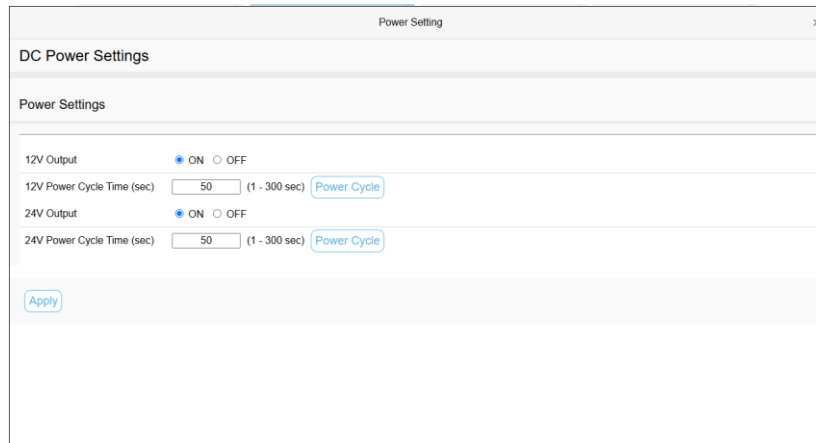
Power Setting

×

DC Power Settings

Power Settings

| | |
|---|---|
| 12V Output | ON OFF |
| 12V Power Cycle Time (sec) | 50 (1 - 300 sec) Power Cycle |
| 24V Output | ON OFF |
| 24V Power Cycle Time (sec) | 50 (1 - 300 sec) Power Cycle |

Apply